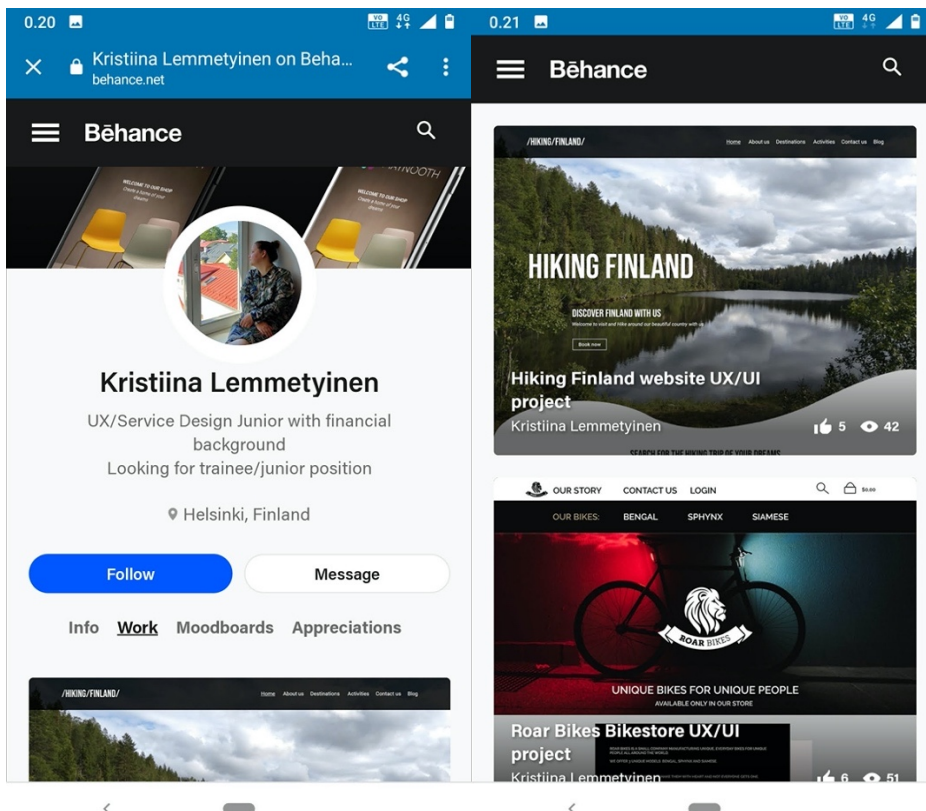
0.20

Kristiina Lemmetyinen on Beha...
behance.net

Bēhance

WELCOME TO OUR SHOP

WELCOME TO OUR SHOP

Kristiina Lemmetyinen

UX/Service Design Junior with financial background
Looking for trainee/junior position

Helsinki, Finland

Follow

Message

Info Work Moodboards Appreciations

/HIKING/FINLAND/

Home About us Destinations Activities Contact us Blog

0.21

Bēhance

/HIKING/FINLAND/

Home About us Destinations Activities Contact us Blog

HIKING FINLAND

DISCOVER FINLAND WITH US

Welcome to visit and hike around our beautiful country with us

Book now

Hiking Finland website UX/UI project

Kristiina Lemmetyinen

5 42

SEARCH FOR THE HIKING TRIP OF YOUR DREAMS

OUR STORY CONTACT US LOGIN

$0.00

OUR BIKES: BENGAL SPHYNX SIAMESE

ROAR BIKES

UNIQUE BIKES FOR UNIQUE PEOPLE

AVAILABLE ONLY IN OUR STORE

Roar Bikes Bikestore UX/UI project

Kristiina Lemmetyinen

6 51